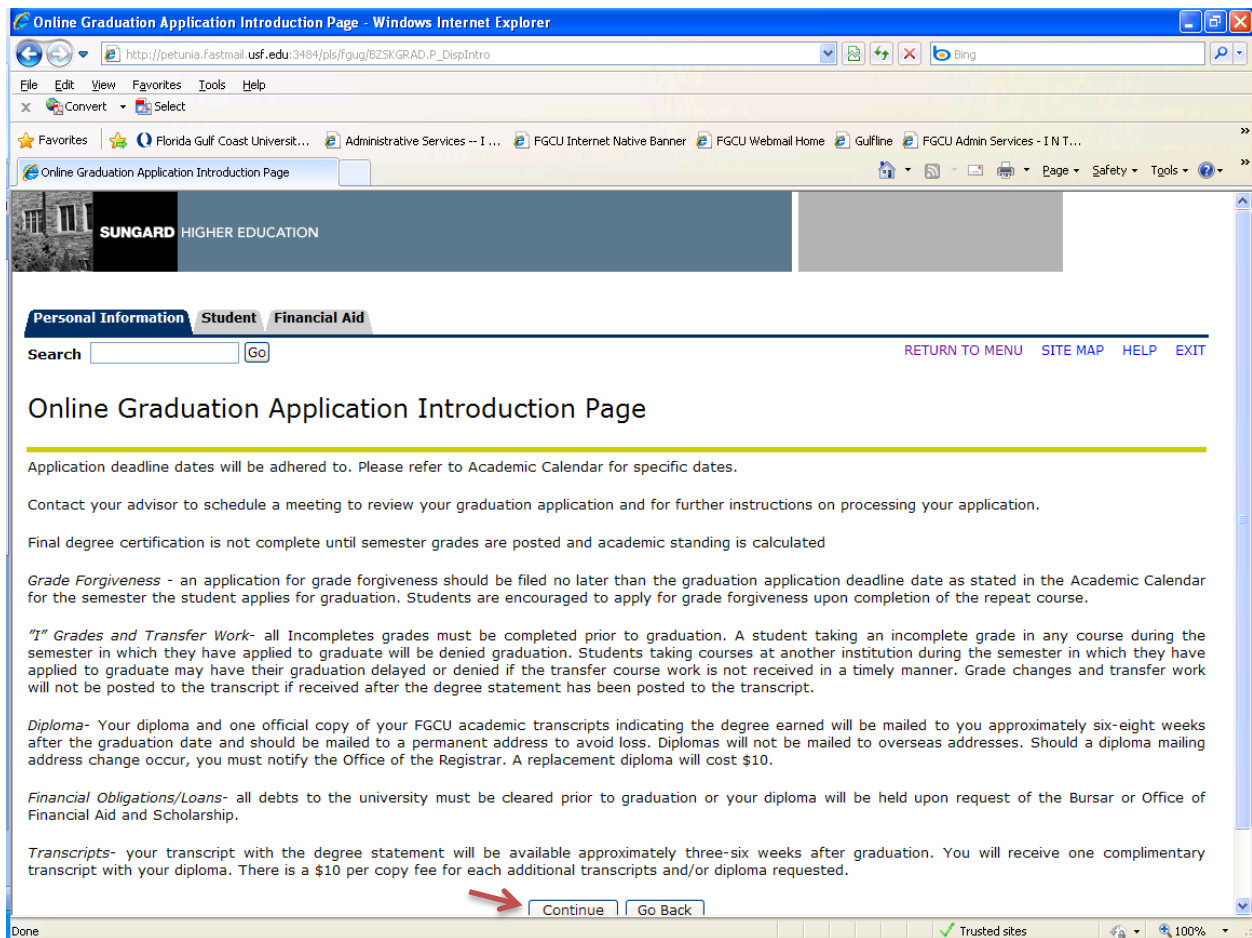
Online Graduation Application Introduction Page - Windows Internet Explorer

http://petunia.fastmail.usf.edu:3484/pls/fgug/BZSKGRAD.P_DispIntro

Bing

File Edit View Favorites Tools Help

Convert Select

Favorites Florida Gulf Coast Universit... Administrative Services -- I ... FGCU Internet Native Banner FGCU Webmail Home Gulfline FGCU Admin Services - I N T...

Online Graduation Application Introduction Page

Page Safety Tools

SUNGARD HIGHER EDUCATION

Personal Information Student Financial Aid

Search Go

RETURN TO MENU SITE MAP HELP EXIT

Online Graduation Application Introduction Page

Application deadline dates will be adhered to. Please refer to Academic Calendar for specific dates.

Contact your advisor to schedule a meeting to review your graduation application and for further instructions on processing your application.

Final degree certification is not complete until semester grades are posted and academic standing is calculated

Grade Forgiveness - an application for grade forgiveness should be filed no later than the graduation application deadline date as stated in the Academic Calendar for the semester the student applies for graduation. Students are encouraged to apply for grade forgiveness upon completion of the repeat course.

"I" Grades and Transfer Work- all Incompletes grades must be completed prior to graduation. A student taking an incomplete grade in any course during the semester in which they have applied to graduate will be denied graduation. Students taking courses at another institution during the semester in which they have applied to graduate may have their graduation delayed or denied if the transfer course work is not received in a timely manner. Grade changes and transfer work will not be posted to the transcript if received after the degree statement has been posted to the transcript.

Diploma- Your diploma and one official copy of your FGCU academic transcripts indicating the degree earned will be mailed to you approximately six-eight weeks after the graduation date and should be mailed to a permanent address to avoid loss. Diplomas will not be mailed to overseas addresses. Should a diploma mailing address change occur, you must notify the Office of the Registrar. A replacement diploma will cost $10.

Financial Obligations/Loans- all debts to the university must be cleared prior to graduation or your diploma will be held upon request of the Bursar or Office of Financial Aid and Scholarship.

Transcripts- your transcript with the degree statement will be available approximately three-six weeks after graduation. You will receive one complimentary transcript with your diploma. There is a $10 per copy fee for each additional transcripts and/or diploma requested.

Continue Go Back

Done

Trusted sites

100%